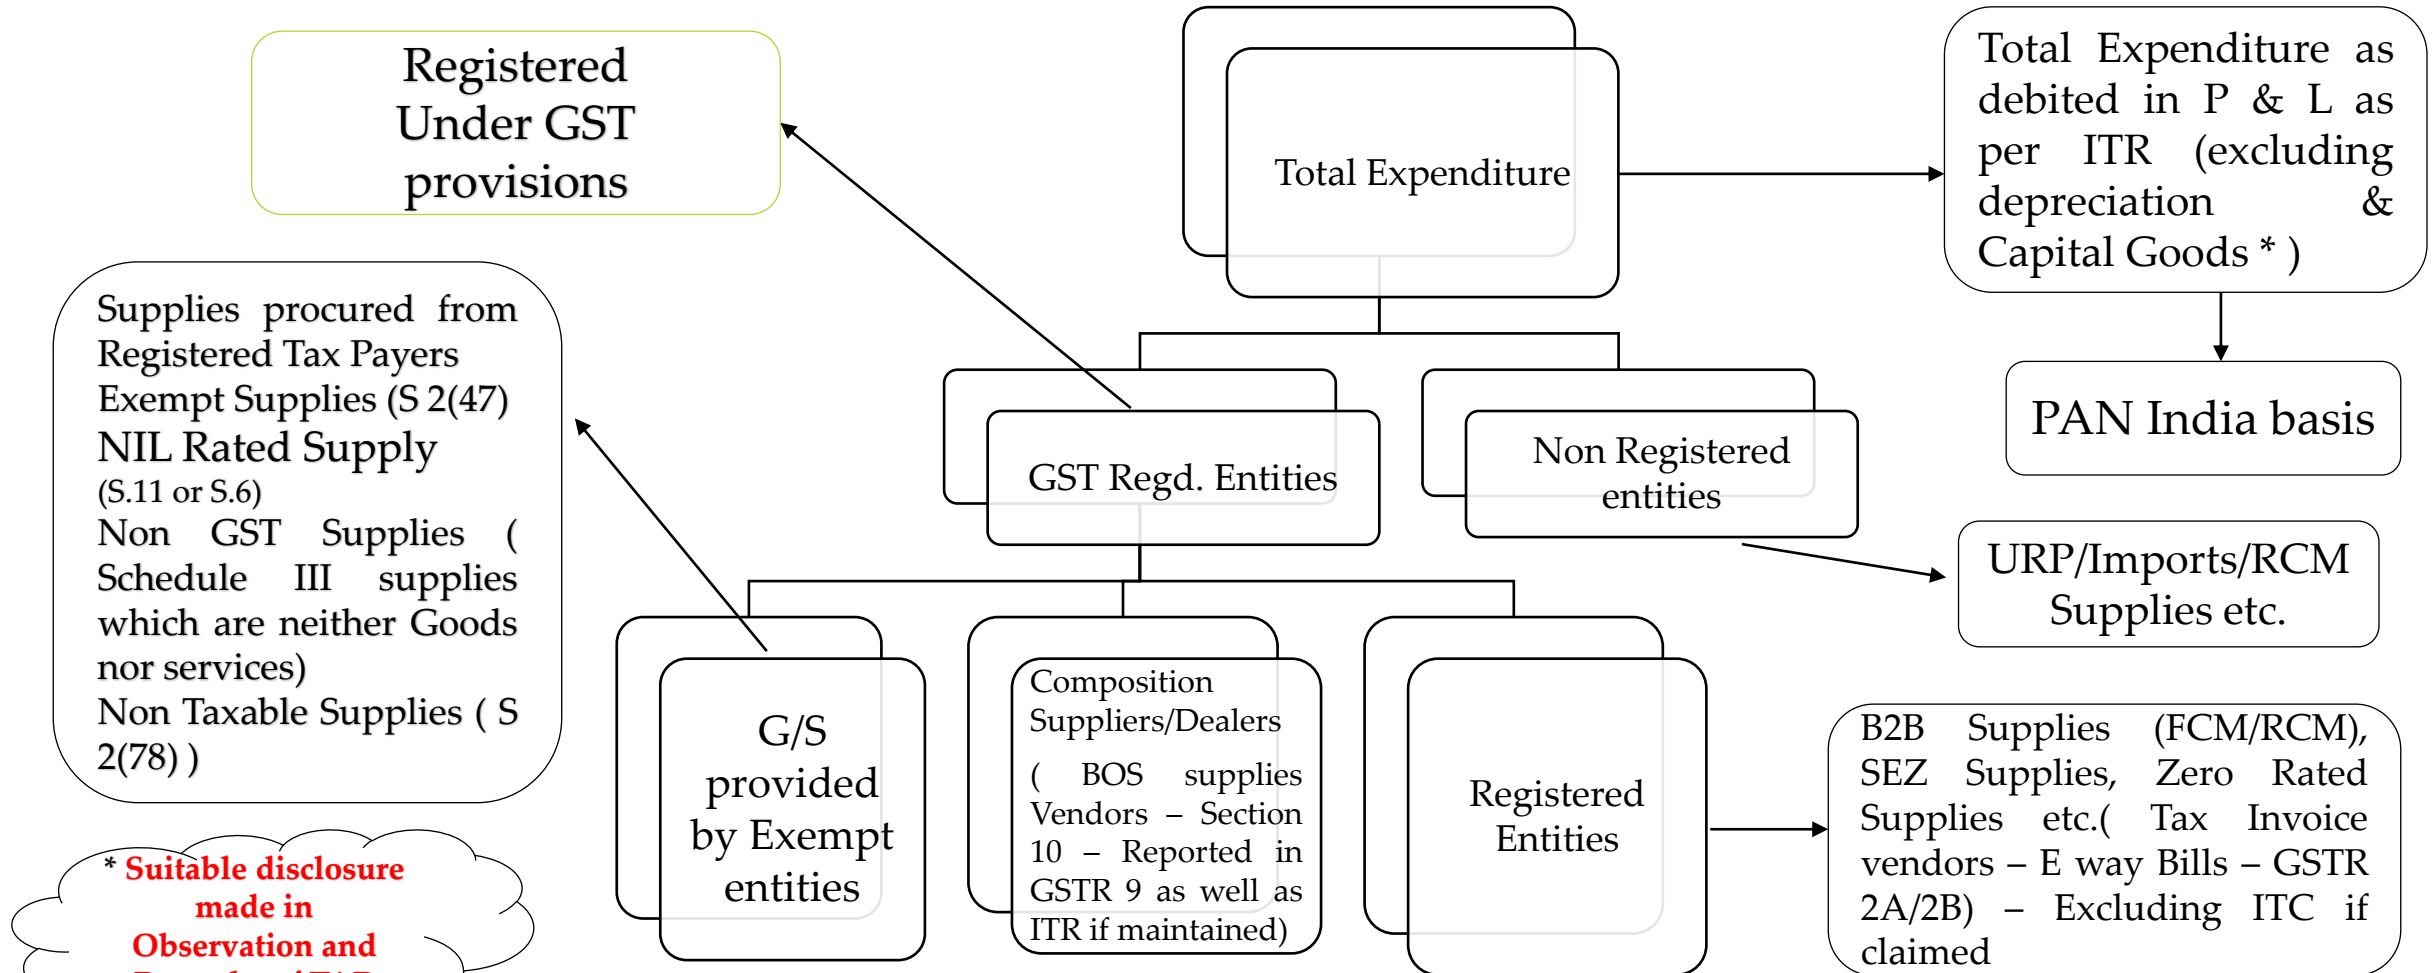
Registered Under GST provisions

Total Expenditure

Total Expenditure as debited in P & L as per ITR (excluding depreciation & Capital Goods * )

Supplies procured from Registered Tax Payers
Exempt Supplies (S 2(47)
NIL Rated Supply
(S.11 or S.6)
Non GST Supplies ( Schedule III supplies which are neither Goods nor services)
Non Taxable Supplies ( S 2(78) )

GST Regd. Entities

Non Registered entities

PAN India basis

URP/Imports/RCM Supplies etc.

G/S provided by Exempt entities

Composition Suppliers/Dealers
( BOS supplies Vendors – Section 10 – Reported in GSTR 9 as well as ITR if maintained)

Registered Entities

B2B Supplies (FCM/RCM), SEZ Supplies, Zero Rated Supplies etc.( Tax Invoice vendors – E way Bills – GSTR 2A/2B) – Excluding ITC if claimed

* Suitable disclosure made in Observation and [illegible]